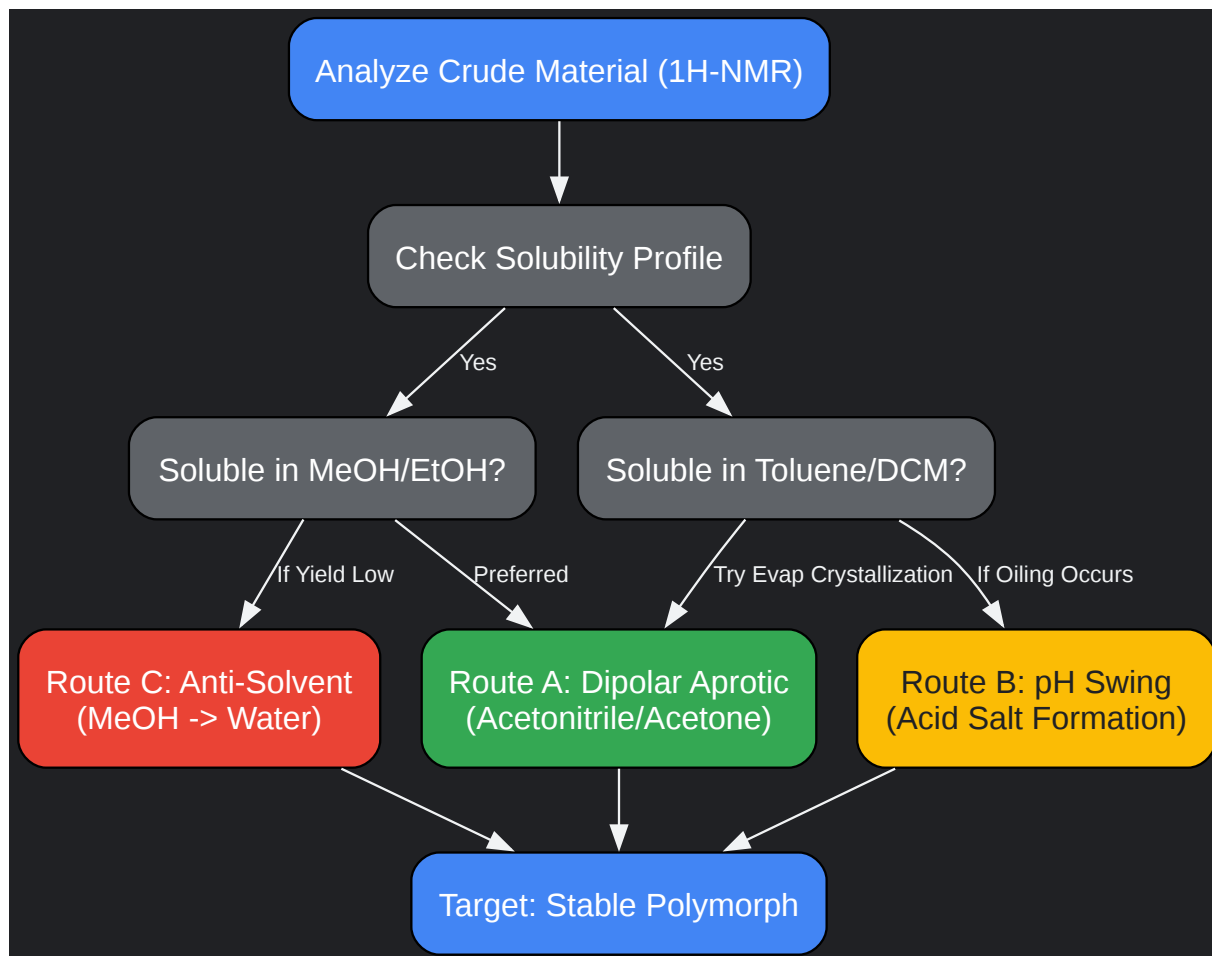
Analyze Crude Material (1H-NMR)

Check Solubility Profile

Yes

Yes

Soluble in MeOH/EtOH?

Soluble in Toluene/DCM?

If Yield Low

Preferred

Try Evap Crystallization

If Oiling Occurs

Route C: Anti-Solvent (MeOH -> Water)

Route A: Dipolar Aprotic (Acetonitrile/Acetone)

Route B: pH Swing (Acid Salt Formation)

Target: Stable Polymorph